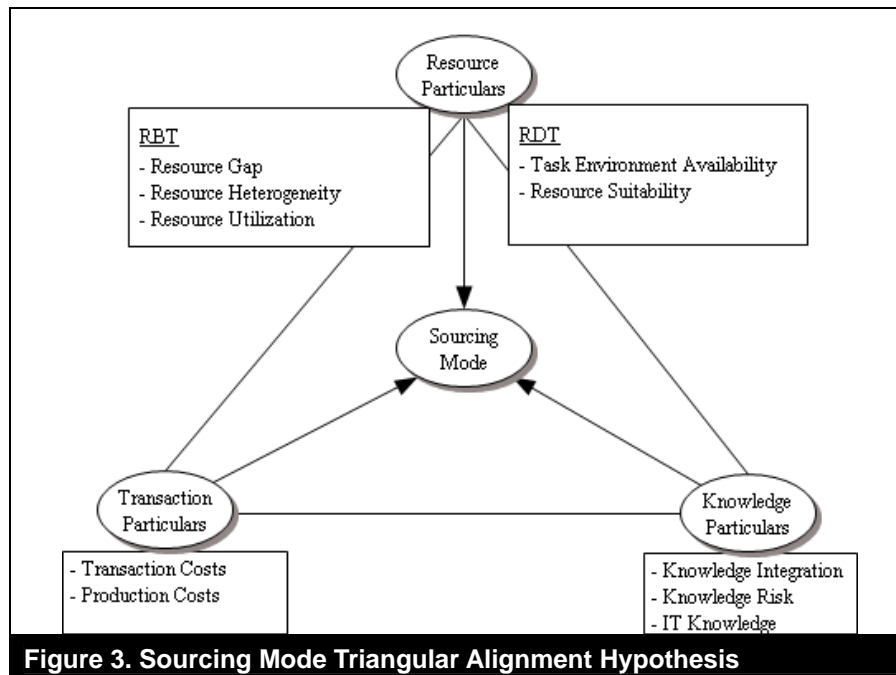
Resource Particulars

RBT
- Resource Gap
- Resource Heterogeneity
- Resource Utilization

RDT
- Task Environment Availability
- Resource Suitability

Sourcing Mode

Transaction Particulars

Knowledge Particulars

- Transaction Costs
- Production Costs

- Knowledge Integration
- Knowledge Risk
- IT Knowledge

Figure 3. Sourcing Mode Triangular Alignment Hypothesis